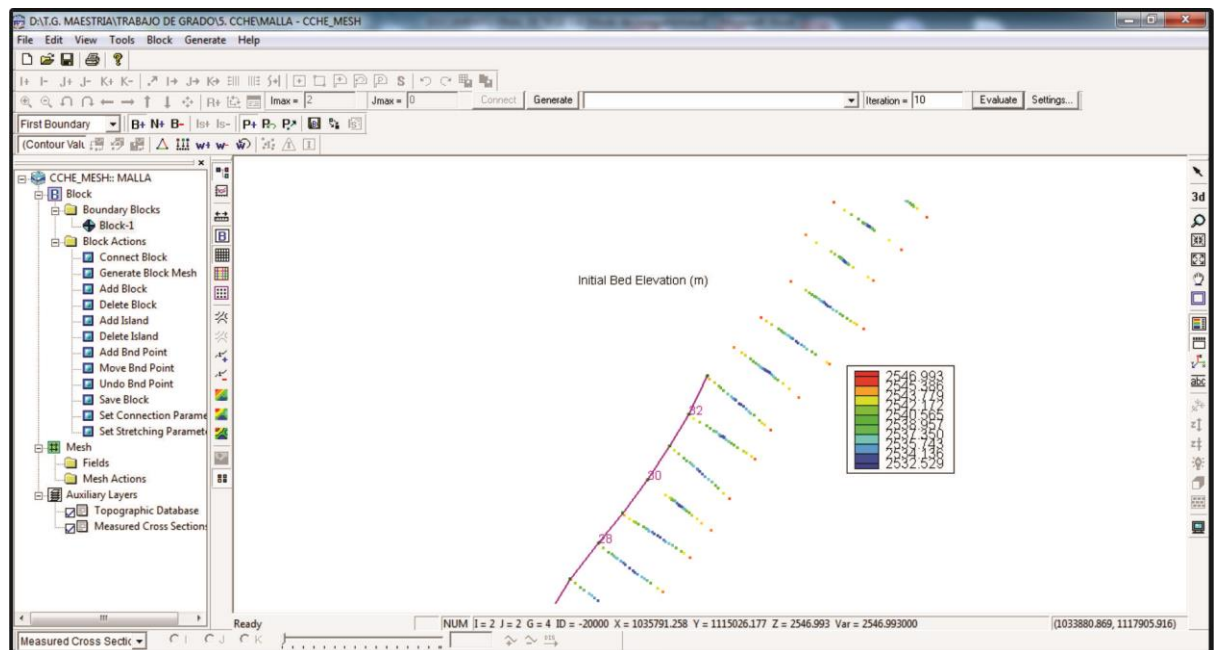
D:\T.G. MAESTRIA\TRABAJO DE GRADO\5. CCHE\MALLA - CCHE_MESH

File Edit View Tools Block Generate Help

Imax = 2 Jmax = 0 Connect Generate Iteration = 10 Evaluate Settings...

First Boundary B+ N+ B- P+

(Contour Valu

CCHE_MESH:: MALLA
Block
Boundary Blocks
Block-1
Block Actions
Connect Block
Generate Block Mesh
Add Block
Delete Block
Add Island
Delete Island
Add Bnd Point
Move Bnd Point
Undo Bnd Point
Save Block
Set Connection Parame
Set Stretching Paramet
Mesh
Fields
Mesh Actions
Auxiliary Layers
Topographic Database
Measured Cross Section

Initial Bed Elevation (m)

2546.993
2545.386
2543.779
2542.172
2540.565
2538.957
2537.350
2535.743
2534.136
2532.529

32
30
28

3d

Ready

NUM I = 2 J = 2 G = 4 ID = -20000 X = 1035791.258 Y = 1115026.177 Z = 2546.993 Var = 2546.993000

(1033880.869, 1117905.916)

Measured Cross Sectic